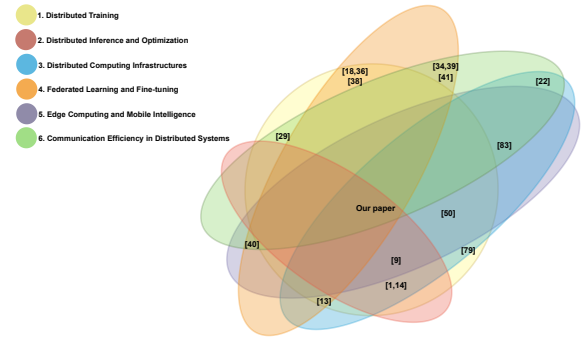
1. Distributed Training
2. Distributed Inference and Optimization
3. Distributed Computing Infrastructures
4. Federated Learning and Fine-tuning
5. Edge Computing and Mobile Intelligence
6. Communication Efficiency in Distributed Systems

[18,36]
[38]
[34,39]
[41]
[22]
[29]
[83]
Our paper
[50]
[40]
[79]
[9]
[1,14]
[13]